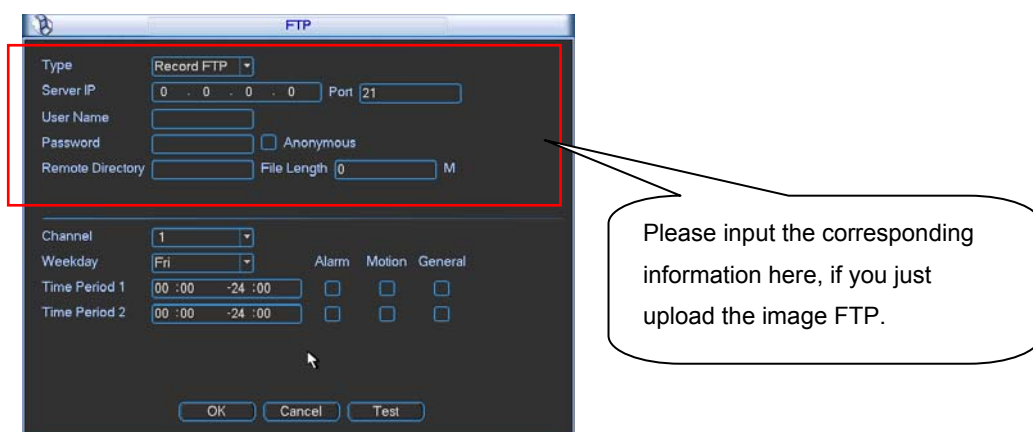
FTP

Type Record FTP
Server IP 0 . 0 . 0 . 0 Port 21
User Name
Password Anonymous
Remote Directory File Length 0 M

Channel 1
Weekday Fri Alarm Motion General
Time Period 1 00 :00 -24 :00
Time Period 2 00 :00 -24 :00

OK Cancel Test

Please input the corresponding information here, if you just upload the image FTP.